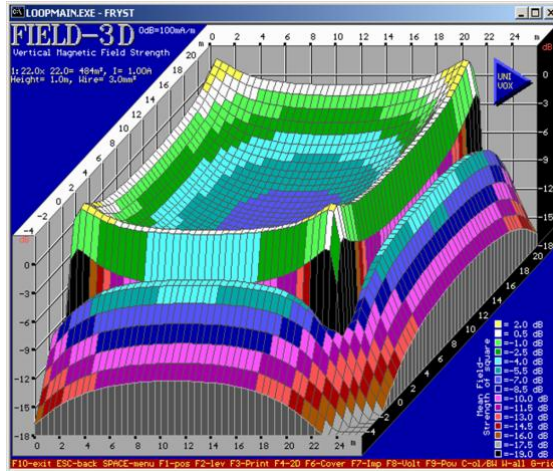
LOOPMAIN.EXE - FRYST

FIELD-3D 0dB=100mA/m

Vertical Magnetic Field Strength

1:22.0x 22.0= 484m², I= 1.00A
Height= 1.0m, Wire= 3.0mm²

UNI VOX

m 0 2 4 6 8 10 12 14 16 18 20 22 24 m

m 20 18 16 14 12 10 8 6 4 2 0 -2 -4

dB 0 -3 -6 -9 -12 -15 -18

dB 0 -3 -6 -9 -12 -15 -18

0 2 4 6 8 10 12 14 16 18 20 22 24 m

= 2.0 dB
= 0.5 dB
=-1.0 dB
=-2.5 dB
=-4.0 dB
=-5.5 dB
=-7.0 dB
=-8.5 dB
=-10.0 dB
=-11.5 dB
=-13.0 dB
=-14.5 dB
=-16.0 dB
=-17.5 dB
=-19.0 dB

Mean Field-Strength in Square

F10-exit ESC-back SPACE-menu F1-pos F2-lev F3-Print F4-2D F6-Cover F7-Imp F8-Volt F9-Pou C-ol/BW W-all 8-ri